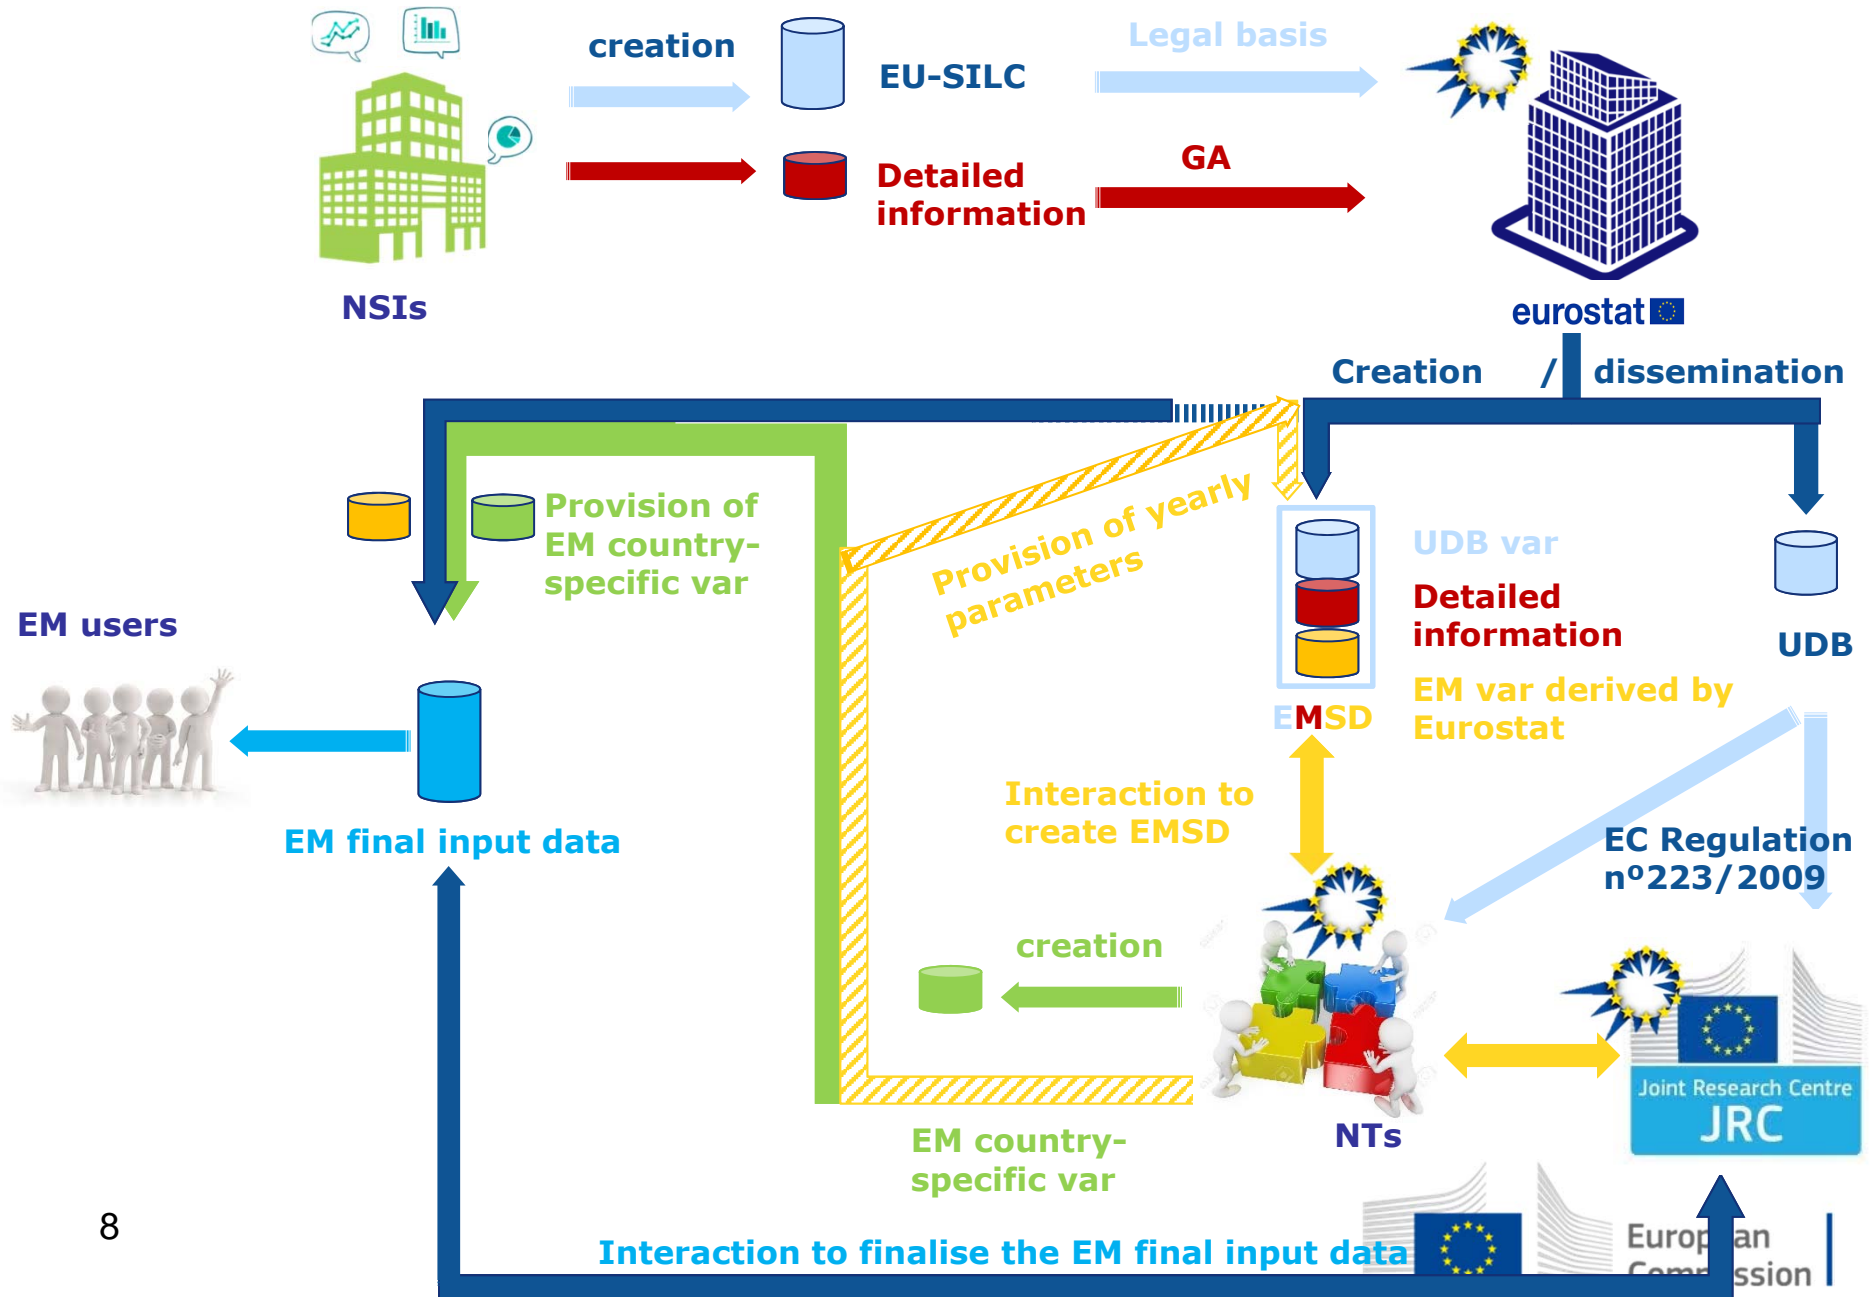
creation

EU-SILC

Legal basis

Detailed information

GA

NSIs

eurostat

Creation / dissemination

Provision of EM country-specific var

Provision of yearly parameters

UDB var

Detailed information

UDB

EM var derived by Eurostat

EMSD

EM users

EM final input data

Interaction to create EMSD

EC Regulation nº223/2009

creation

Joint Research Centre

JRC

NTs

EM country-specific var

8

Interaction to finalise the EM final input data

Europ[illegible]an Comm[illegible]ssion